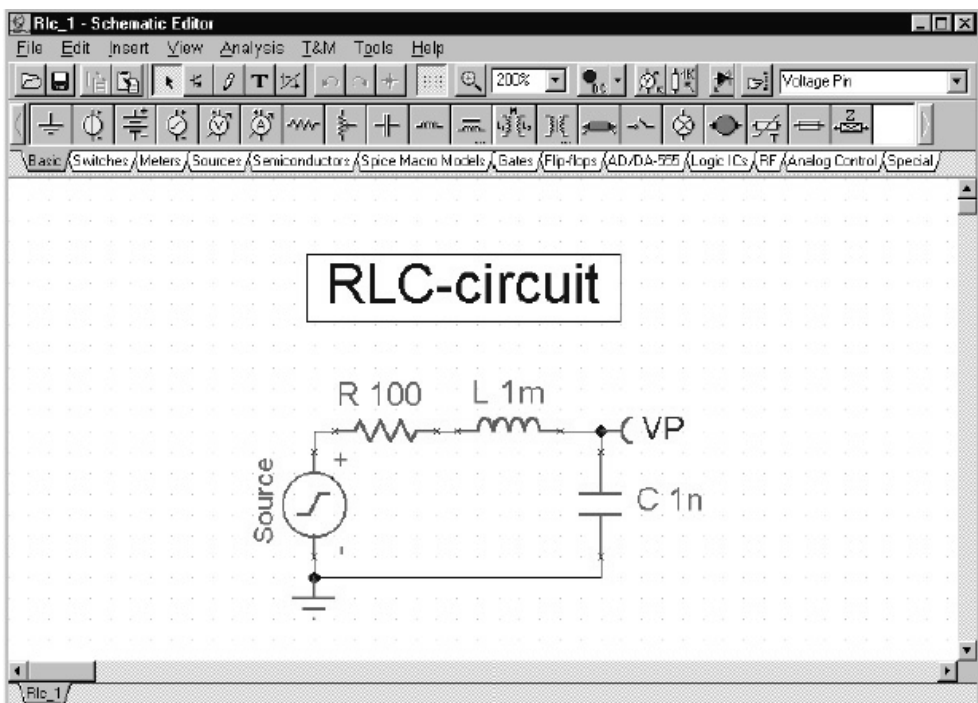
Rlc_1 - Schematic Editor

File Edit Insert View Analysis T&M Tools Help

200%

Voltage Pin

Basic Switches Meters Sources Semiconductors Spice Macro Models Gates Flip-flops AD/DA-555 Logic ICs RF Analog Control Special

RLC-circuit

R 100

L 1m

VP

+

Source

-

C 1n

Rlc_1